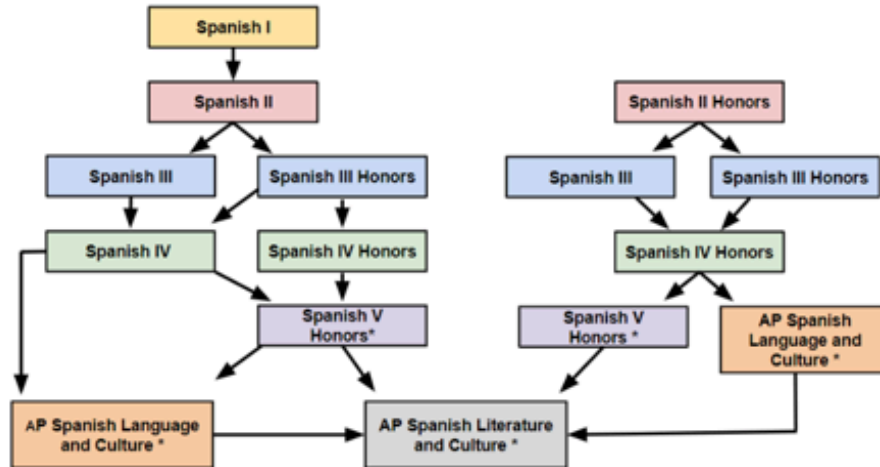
Spanish I

Spanish II

Spanish III

Spanish III Honors

Spanish IV

Spanish IV Honors

Spanish V Honors*

AP Spanish Language and Culture *

AP Spanish Literature and Culture *

Spanish II Honors

Spanish III

Spanish III Honors

Spanish IV Honors

Spanish V Honors *

AP Spanish Language and Culture *